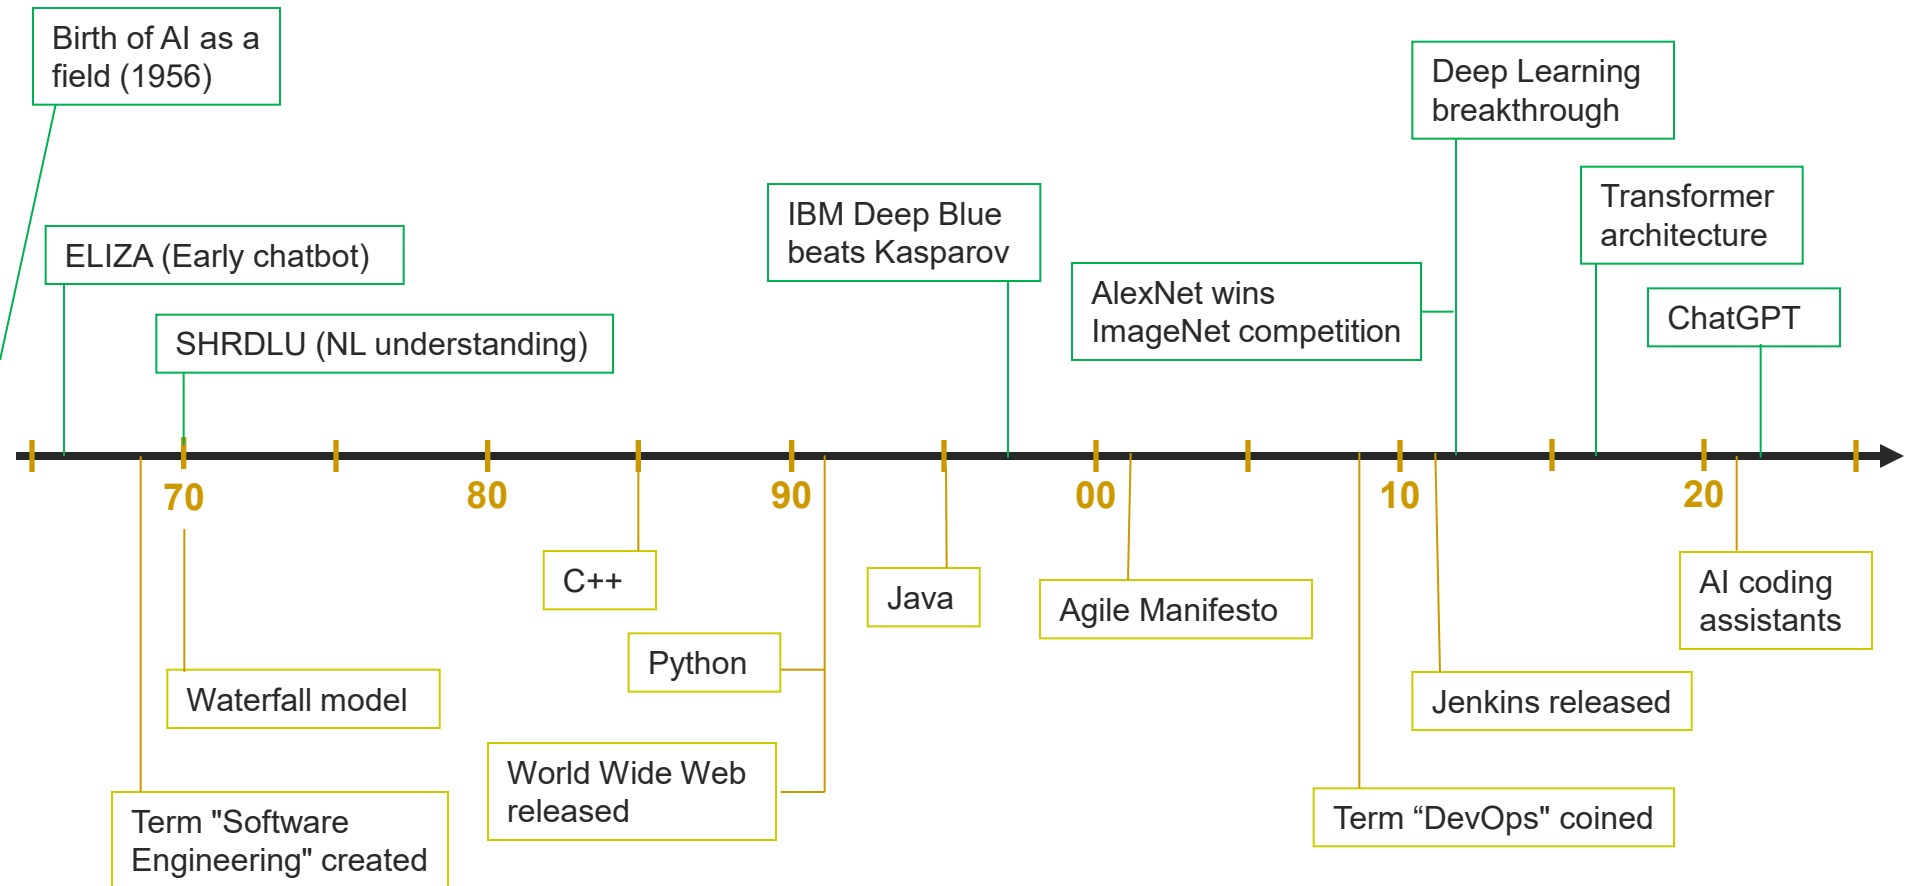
Birth of AI as a field (1956)

ELIZA (Early chatbot)

SHRDLU (NL understanding)

IBM Deep Blue beats Kasparov

AlexNet wins ImageNet competition

Deep Learning breakthrough

Transformer architecture

ChatGPT

70

80

90

00

10

20

C++

Java

Agile Manifesto

AI coding assistants

Python

Waterfall model

Jenkins released

World Wide Web released

Term "Software Engineering" created

Term “DevOps” coined